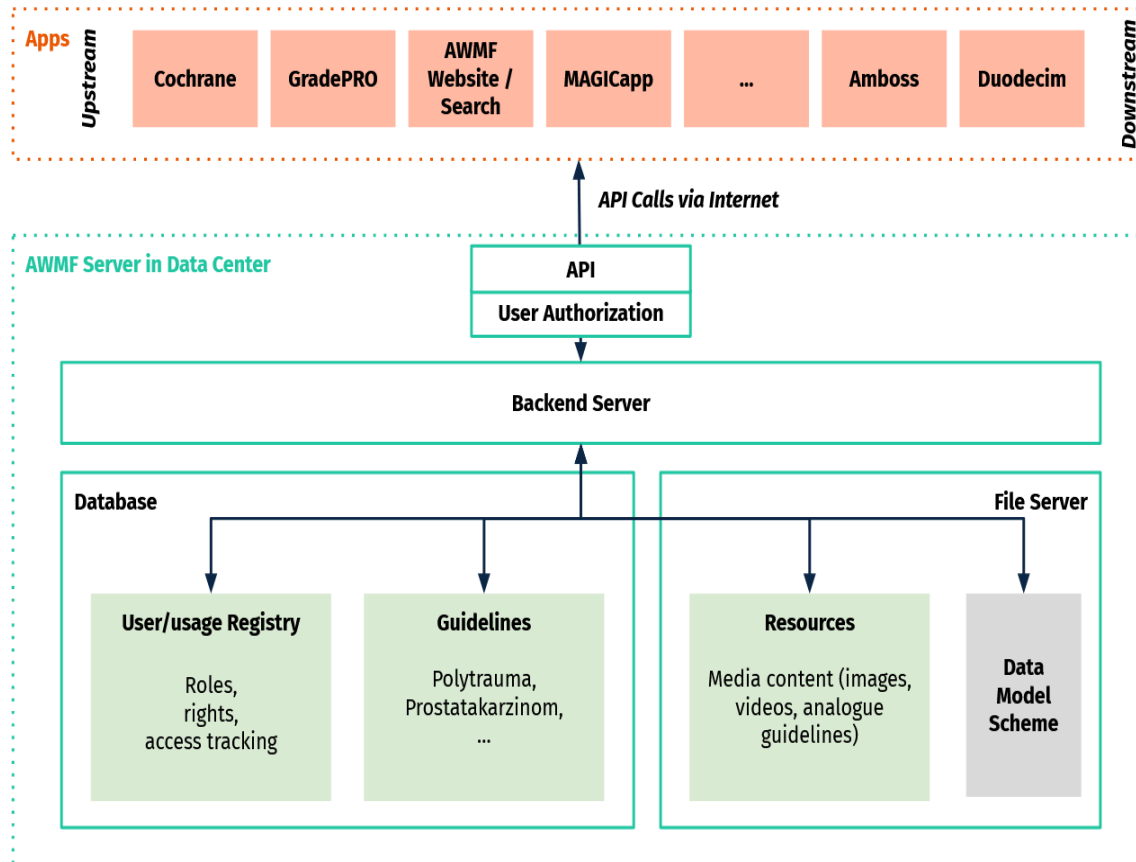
Apps

Upstream

Cochrane

GradePRO

AWMF Website / Search

MAGICapp

...

Amboss

Duodecim

Downstream

API Calls via Internet

AWMF Server in Data Center

API

User Authorization

Backend Server

Database

File Server

User/usage Registry

Roles, rights, access tracking

Guidelines

Polytrauma, Prostatakarzinom, ...

Resources

Media content (images, videos, analogue guidelines)

Data Model Scheme